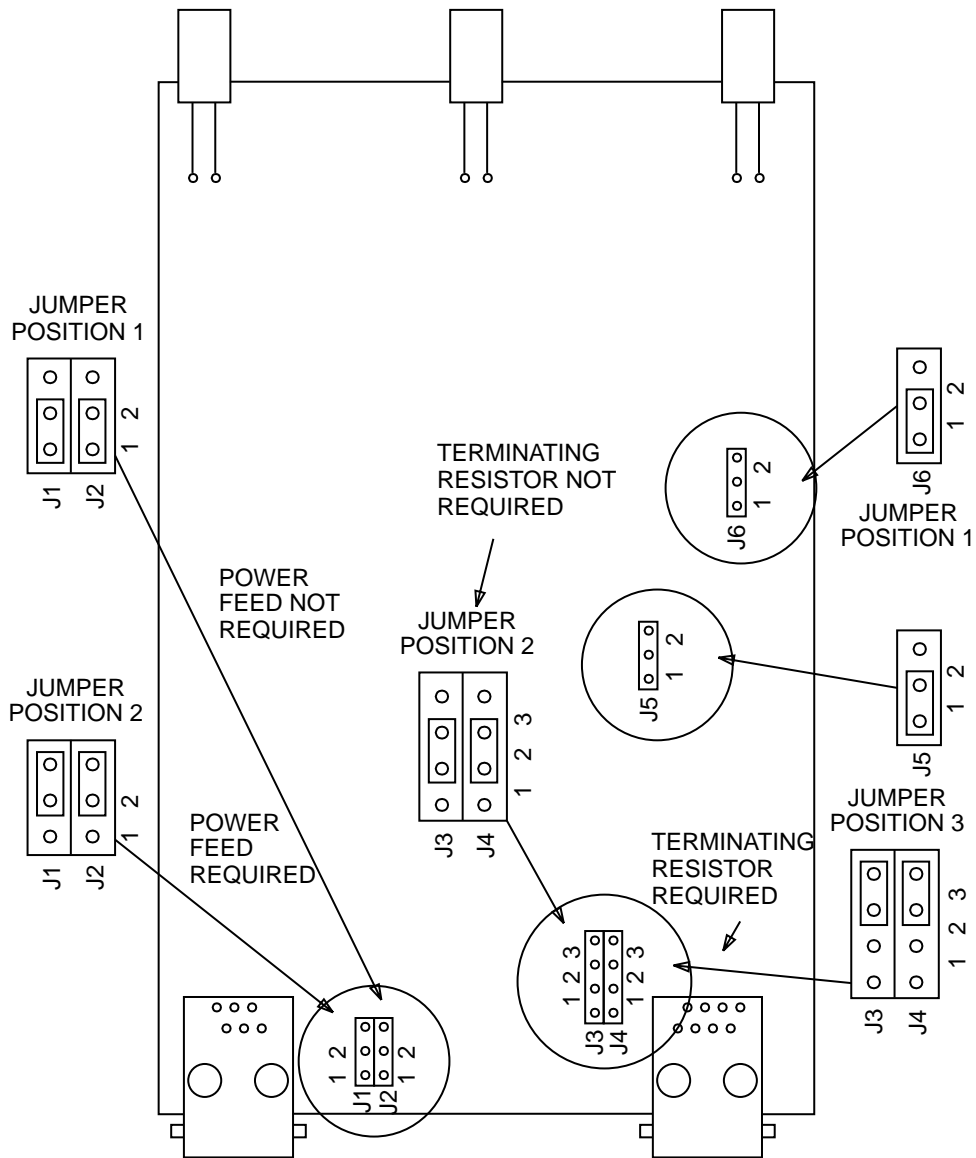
JUMPER POSITION 1

2
1
J1 J2

TERMINATING RESISTOR NOT REQUIRED

2
1
J6

2
1
J6

JUMPER POSITION 1

POWER FEED NOT REQUIRED

JUMPER POSITION 2

2
1
J5

2
1
J5

JUMPER POSITION 2

3
2
1
J3 J4

2
1
J1 J2

POWER FEED REQUIRED

TERMINATING RESISTOR REQUIRED

JUMPER POSITION 3

3
2
1
J3 J4

1 2 3
1 2 3
J3 J4

1 2
1 2
J1 J2